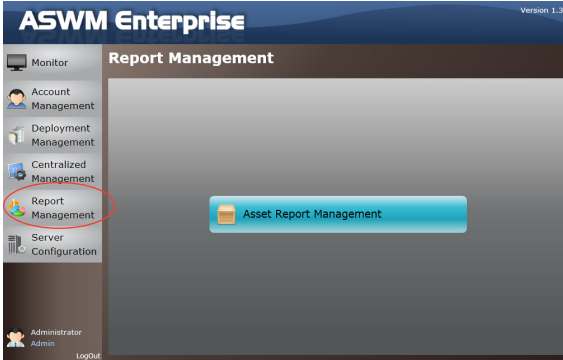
ASWM Enterprise

Version 1.3

Monitor

Account Management

Deployment Management

Centralized Management

Report Management

Server Configuration

Administrator
Admin
LogOut

Report Management

Asset Report Management